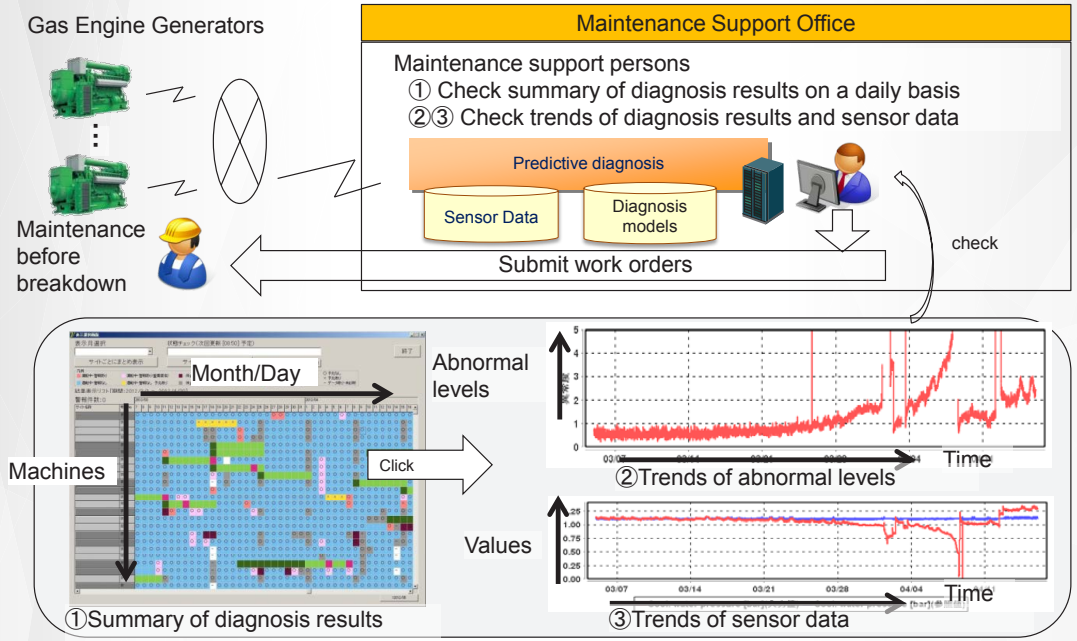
Gas Engine Generators

Maintenance before breakdown

Maintenance Support Office

Maintenance support persons
① Check summary of diagnosis results on a daily basis
②③ Check trends of diagnosis results and sensor data

Predictive diagnosis

Sensor Data

Diagnosis models

Submit work orders

check

Month/Day

Machines

Click

①Summary of diagnosis results

Abnormal levels

5
4
3
2
1
0

03/07 03/14 03/21 03/28 04/04

Time

②Trends of abnormal levels

Values

1.25
1.00
0.75
0.50
0.25
0.00

03/07 03/14 03/21 03/28 04/04

Time

③Trends of sensor data